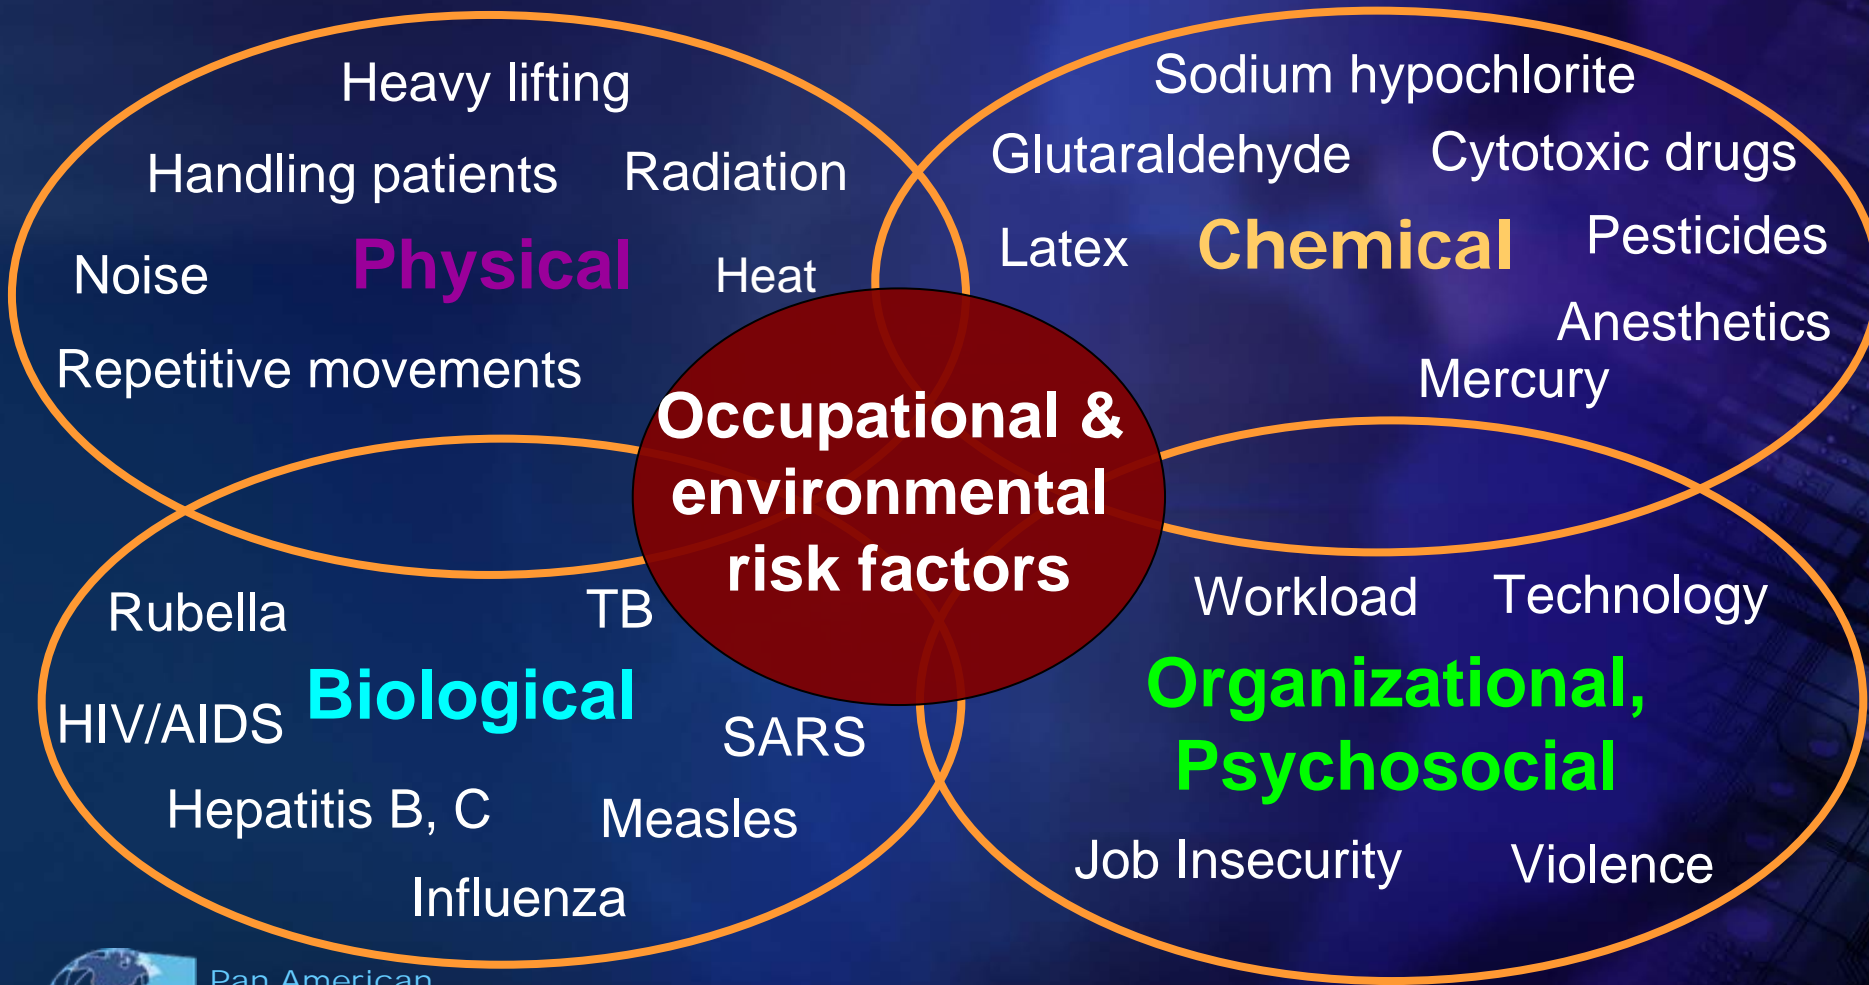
Heavy lifting

Handling patients Radiation

Noise Physical Heat

Repetitive movements

Sodium hypochlorite

Glutaraldehyde Cytotoxic drugs

Latex Chemical Pesticides

Anesthetics

Mercury

Occupational & environmental risk factors

Rubella TB

HIV/AIDS Biological SARS

Hepatitis B, C Measles

Influenza

Workload Technology

Organizational, Psychosocial

Job Insecurity Violence

Pan American